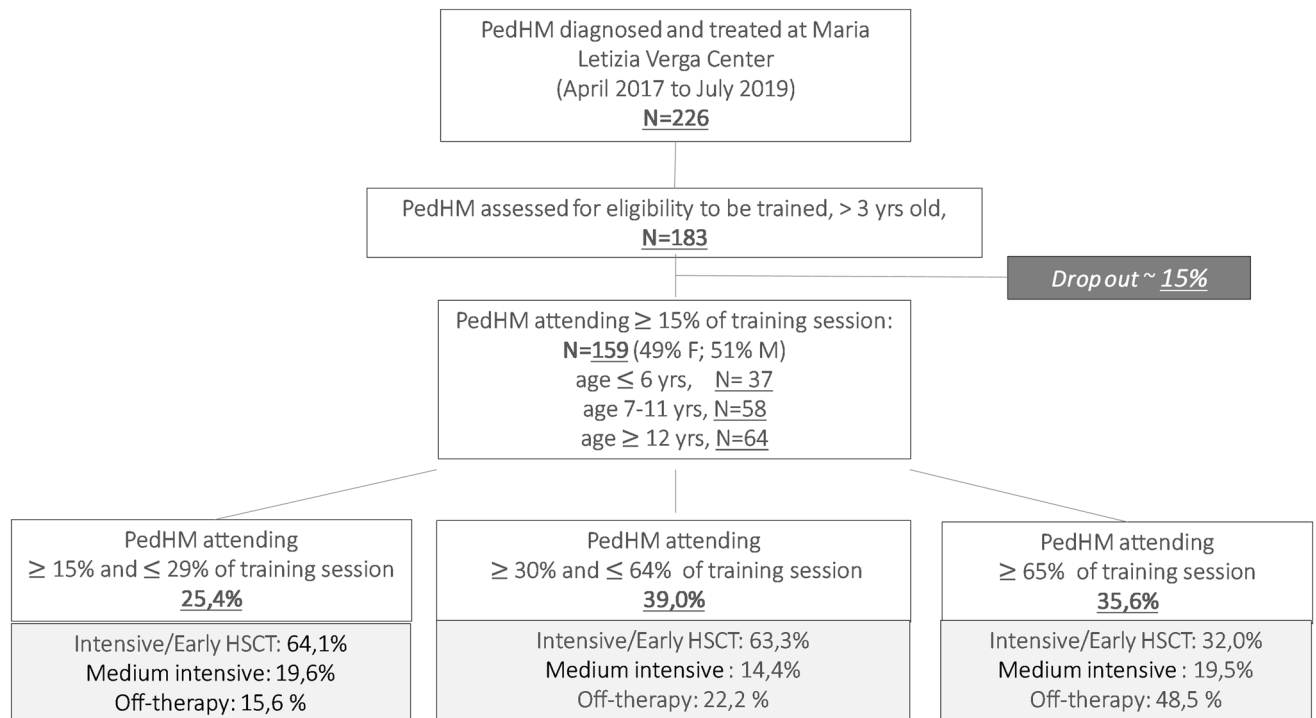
PedHM diagnosed and treated at Maria Letizia Verga Center
(April 2017 to July 2019)
N=226

PedHM assessed for eligibility to be trained, > 3 yrs old,
N=183

Drop out ~ 15%

PedHM attending $\geq$ 15% of training session:
N=159 (49% F; 51% M)
age $\leq$ 6 yrs, N= 37
age 7-11 yrs, N=58
age $\geq$ 12 yrs, N=64

PedHM attending
$\geq$ 15% and $\leq$ 29% of training session
25,4%

Intensive/Early HSCT: 64,1%
Medium intensive: 19,6%
Off-therapy: 15,6 %

PedHM attending
$\geq$ 30% and $\leq$ 64% of training session
39,0%

Intensive/Early HSCT: 63,3%
Medium intensive : 14,4%
Off-therapy: 22,2 %

PedHM attending
$\geq$ 65% of training session
35,6%

Intensive/Early HSCT: 32,0%
Medium intensive : 19,5%
Off-therapy: 48,5 %